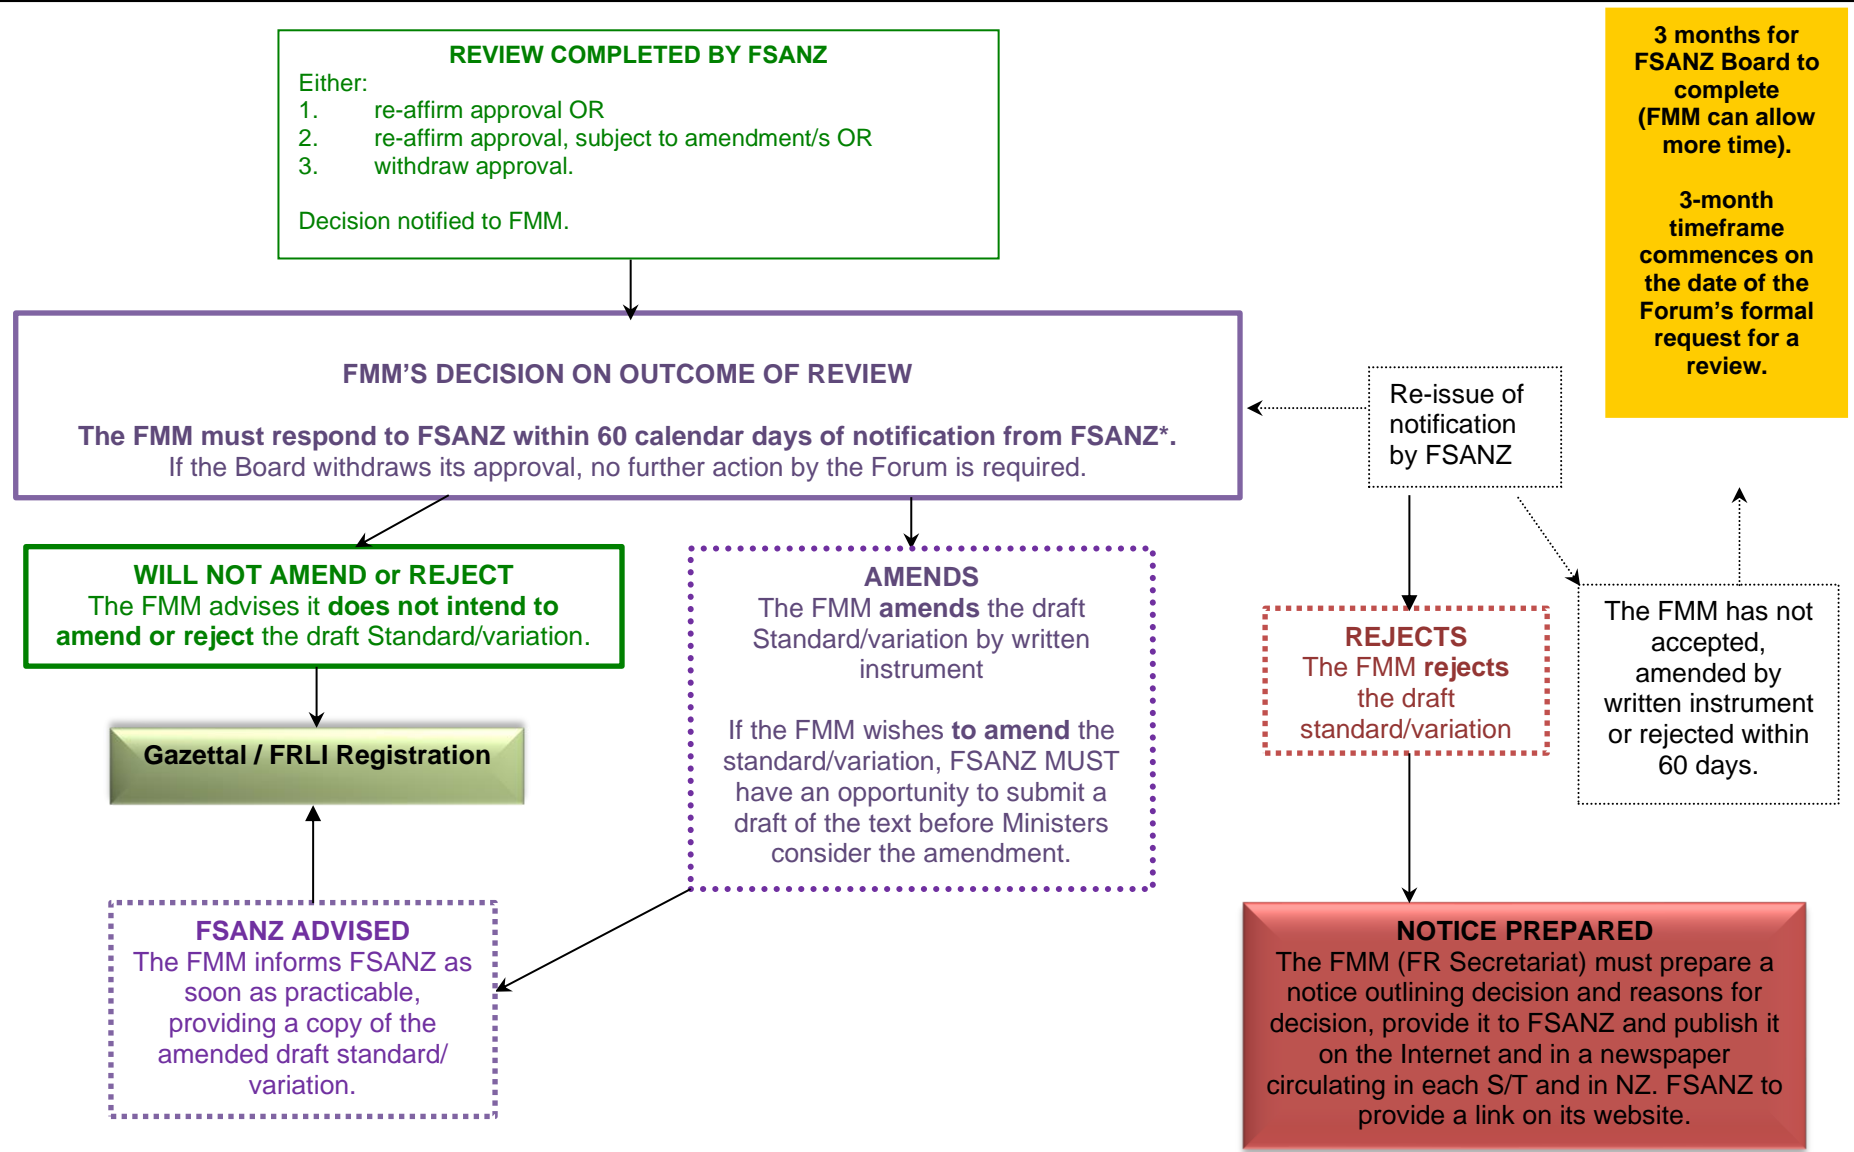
REVIEW COMPLETED BY FSANZ
Either:
1. re-affirm approval OR
2. re-affirm approval, subject to amendment/s OR
3. withdraw approval.

Decision notified to FMM.

3 months for FSANZ Board to complete (FMM can allow more time).

3-month timeframe commences on the date of the Forum's formal request for a review.

FMM'S DECISION ON OUTCOME OF REVIEW

The FMM must respond to FSANZ within 60 calendar days of notification from FSANZ*.
If the Board withdraws its approval, no further action by the Forum is required.

Re-issue of notification by FSANZ

WILL NOT AMEND or REJECT
The FMM advises it does not intend to amend or reject the draft Standard/variation.

Gazettal / FRLI Registration

AMENDS
The FMM amends the draft Standard/variation by written instrument

If the FMM wishes to amend the standard/variation, FSANZ MUST have an opportunity to submit a draft of the text before Ministers consider the amendment.

REJECTS
The FMM rejects the draft standard/variation

The FMM has not accepted, amended by written instrument or rejected within 60 days.

FSANZ ADVISED
The FMM informs FSANZ as soon as practicable, providing a copy of the amended draft standard/ variation.

NOTICE PREPARED
The FMM (FR Secretariat) must prepare a notice outlining decision and reasons for decision, provide it to FSANZ and publish it on the Internet and in a newspaper circulating in each S/T and in NZ. FSANZ to provide a link on its website.